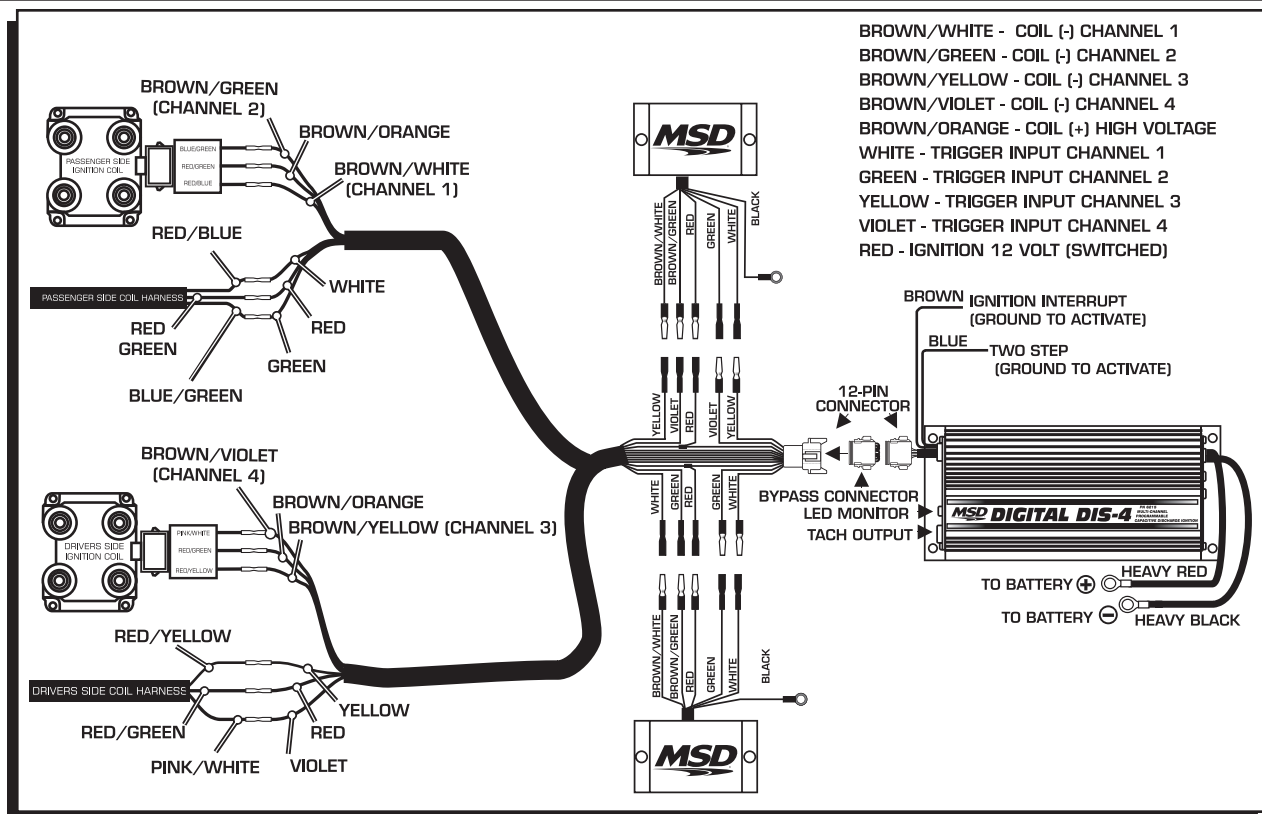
BROWN/WHITE - COIL (-) CHANNEL 1
BROWN/GREEN - COIL (-) CHANNEL 2
BROWN/YELLOW - COIL (-) CHANNEL 3
BROWN/VIOLET - COIL (-) CHANNEL 4
BROWN/ORANGE - COIL (+) HIGH VOLTAGE
WHITE - TRIGGER INPUT CHANNEL 1
GREEN - TRIGGER INPUT CHANNEL 2
YELLOW - TRIGGER INPUT CHANNEL 3
VIOLET - TRIGGER INPUT CHANNEL 4
RED - IGNITION 12 VOLT (SWITCHED)

BROWN/GREEN (CHANNEL 2)
BROWN/ORANGE
BROWN/WHITE (CHANNEL 1)
PASSENGER SIDE IGNITION COIL
BLUE/GREEN
RED/GREEN
RED/BLUE
RED/BLUE
PASSENGER SIDE COIL HARNESS
WHITE
RED
GREEN
RED
GREEN
BLUE/GREEN

MSD
BROWN/WHITE
BROWN/GREEN
RED
GREEN
WHITE
BLACK

BROWN IGNITION INTERRUPT (GROUND TO ACTIVATE)
BLUE TWO STEP (GROUND TO ACTIVATE)

YELLOW
VIOLET
RED
VIOLET
YELLOW
12-PIN CONNECTOR

WHITE
GREEN
RED
GREEN
WHITE

BYPASS CONNECTOR
LED MONITOR
TACH OUTPUT
MSD DIGITAL DIS-4
PN 6815
TO BATTERY ⊕
HEAVY RED
TO BATTERY ⊖
HEAVY BLACK

BROWN/VIOLET (CHANNEL 4)
BROWN/ORANGE
BROWN/YELLOW (CHANNEL 3)
DRIVERS SIDE IGNITION COIL
PINK/WHITE
RED/GREEN
RED/YELLOW
RED/YELLOW
DRIVERS SIDE COIL HARNESS
YELLOW
RED/GREEN
RED
PINK/WHITE
VIOLET

BROWN/WHITE
BROWN/GREEN
RED
GREEN
WHITE
BLACK
MSD